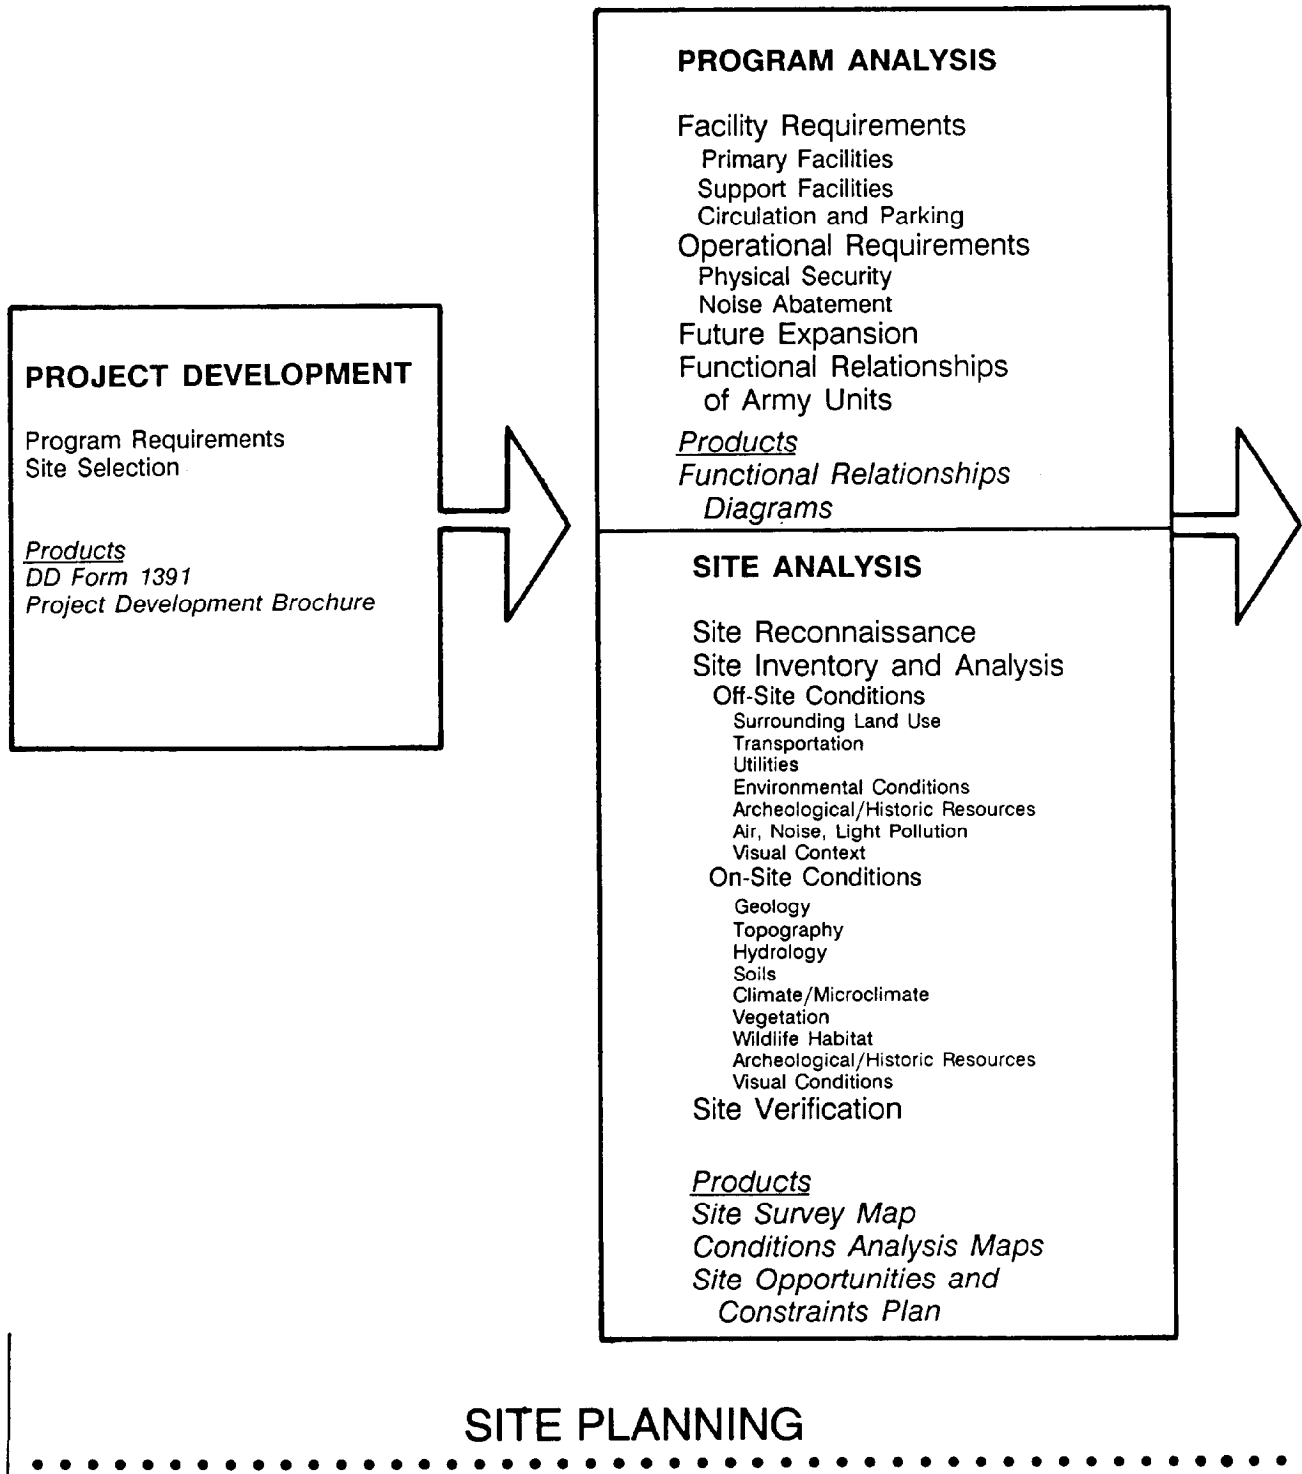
PROJECT DEVELOPMENT

Program Requirements
Site Selection

*Products*
*DD Form 1391*
*Project Development Brochure*

PROGRAM ANALYSIS

Facility Requirements
Primary Facilities
Support Facilities
Circulation and Parking
Operational Requirements
Physical Security
Noise Abatement
Future Expansion
Functional Relationships of Army Units

*Products*
*Functional Relationships Diagrams*

SITE ANALYSIS

Site Reconnaissance
Site Inventory and Analysis
Off-Site Conditions
Surrounding Land Use
Transportation
Utilities
Environmental Conditions
Archeological/Historic Resources
Air, Noise, Light Pollution
Visual Context
On-Site Conditions
Geology
Topography
Hydrology
Soils
Climate/Microclimate
Vegetation
Wildlife Habitat
Archeological/Historic Resources
Visual Conditions
Site Verification

*Products*
*Site Survey Map*
*Conditions Analysis Maps*
*Site Opportunities and Constraints Plan*

SITE PLANNING